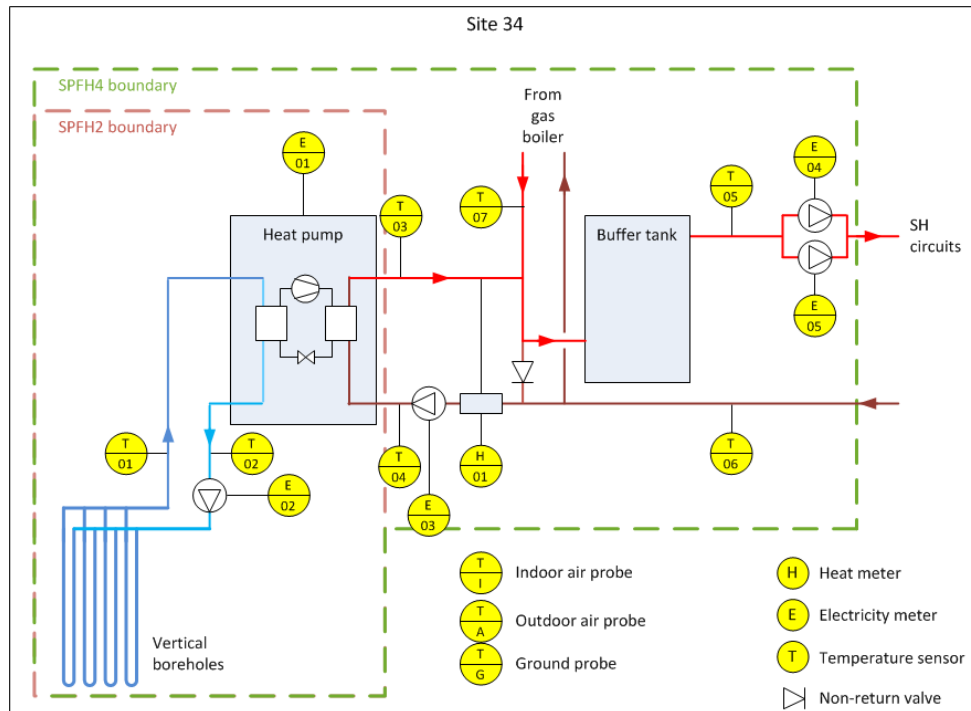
Site 34

SPFH4 boundary

SPFH2 boundary

From gas boiler

E 01

T 03

T 07

T 05

E 04

Heat pump

Buffer tank

SH circuits

E 05

T 01

T 02

T 04

H 01

T 06

E 02

E 03

Vertical boreholes

T I Indoor air probe

T A Outdoor air probe

T G Ground probe

H Heat meter

E Electricity meter

T Temperature sensor

Non-return valve